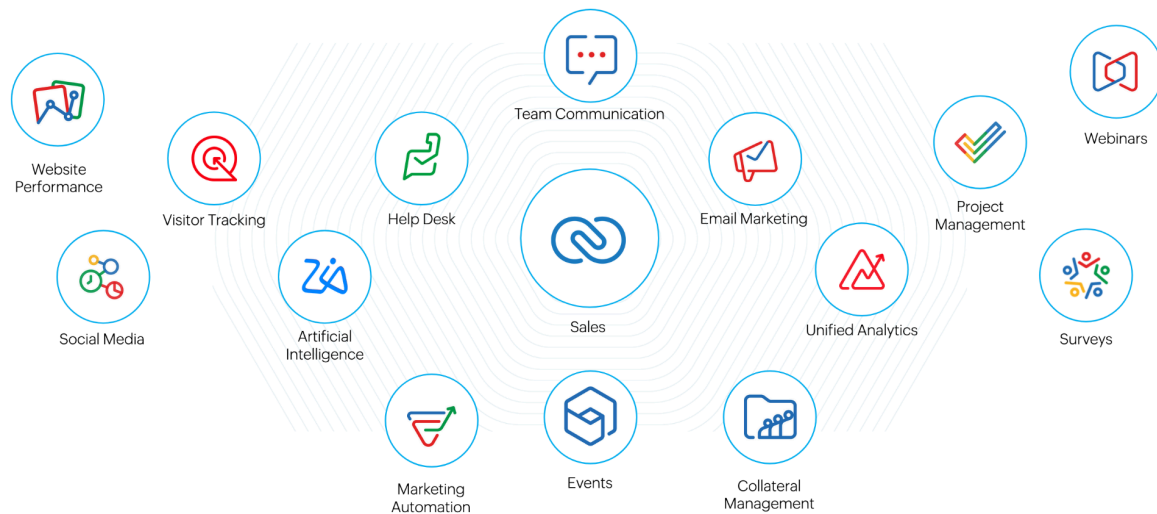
Team Communication

Webinars

Website Performance

Visitor Tracking

Help Desk

Email Marketing

Project Management

Social Media

Artificial Intelligence

Sales

Unified Analytics

Surveys

Marketing Automation

Events

Collateral Management